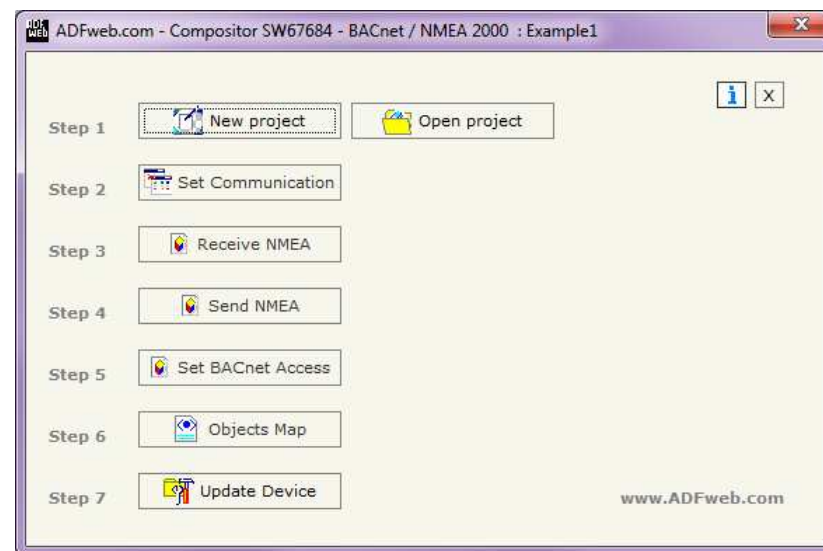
ADFweb.com - Compositor SW67684 - BACnet / NMEA 2000 : Example1

i X

Step 1 New project Open project

Step 2 Set Communication

Step 3 Receive NMEA

Step 4 Send NMEA

Step 5 Set BACnet Access

Step 6 Objects Map

Step 7 Update Device

www.ADFweb.com